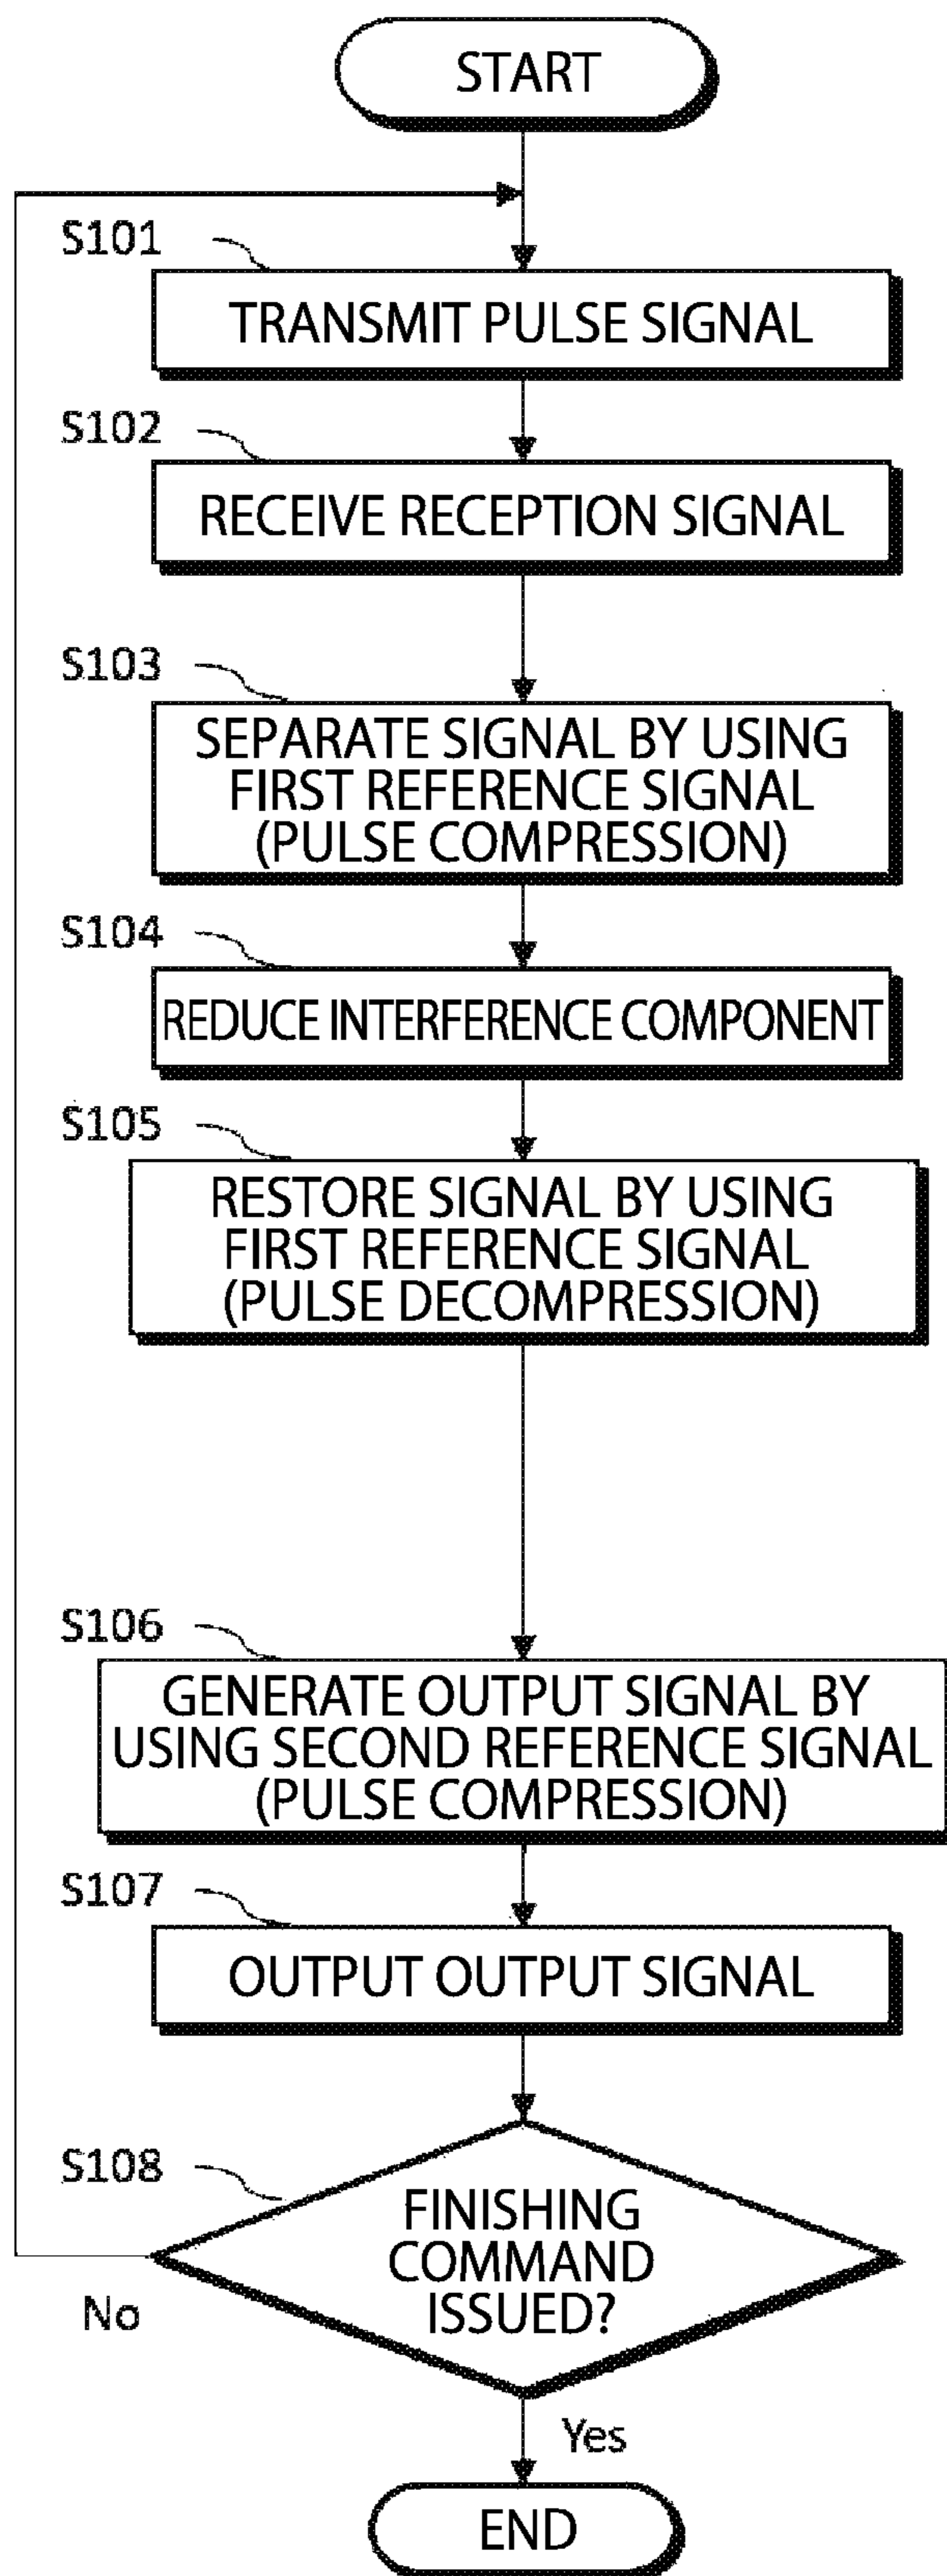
START

S101
TRANSMIT PULSE SIGNAL

S102
RECEIVE RECEPTION SIGNAL

S103
SEPARATE SIGNAL BY USING FIRST REFERENCE SIGNAL (PULSE COMPRESSION)

S104
REDUCE INTERFERENCE COMPONENT

S105
RESTORE SIGNAL BY USING FIRST REFERENCE SIGNAL (PULSE DECOMPRESSION)

S106
GENERATE OUTPUT SIGNAL BY USING SECOND REFERENCE SIGNAL (PULSE COMPRESSION)

S107
OUTPUT OUTPUT SIGNAL

S108
FINISHING COMMAND ISSUED?

No

Yes

END